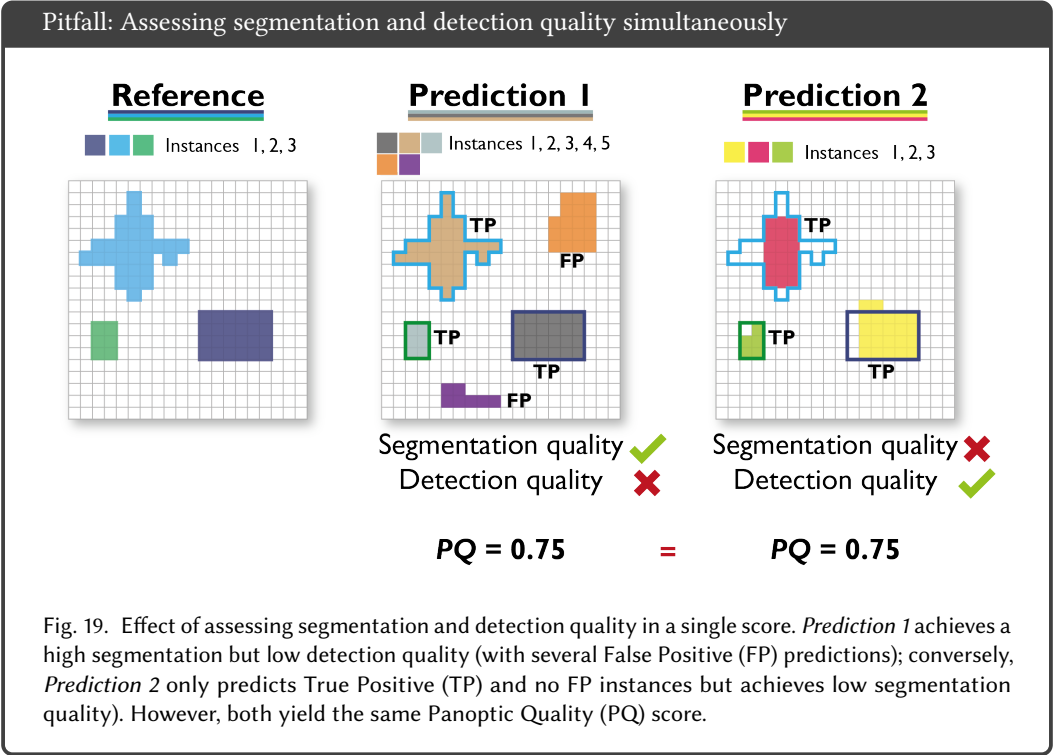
Pitfall: Assessing segmentation and detection quality simultaneously

Reference

Instances 1, 2, 3

Prediction 1

Instances 1, 2, 3, 4, 5

TP

FP

TP

TP

FP

Prediction 2

Instances 1, 2, 3

TP

TP

TP

Segmentation quality

Detection quality

Segmentation quality

Detection quality

$PQ$ = 0.75 = $PQ$ = 0.75

Fig. 19. Effect of assessing segmentation and detection quality in a single score. *Prediction 1* achieves a high segmentation but low detection quality (with several False Positive (FP) predictions); conversely, *Prediction 2* only predicts True Positive (TP) and no FP instances but achieves low segmentation quality). However, both yield the same Panoptic Quality (PQ) score.